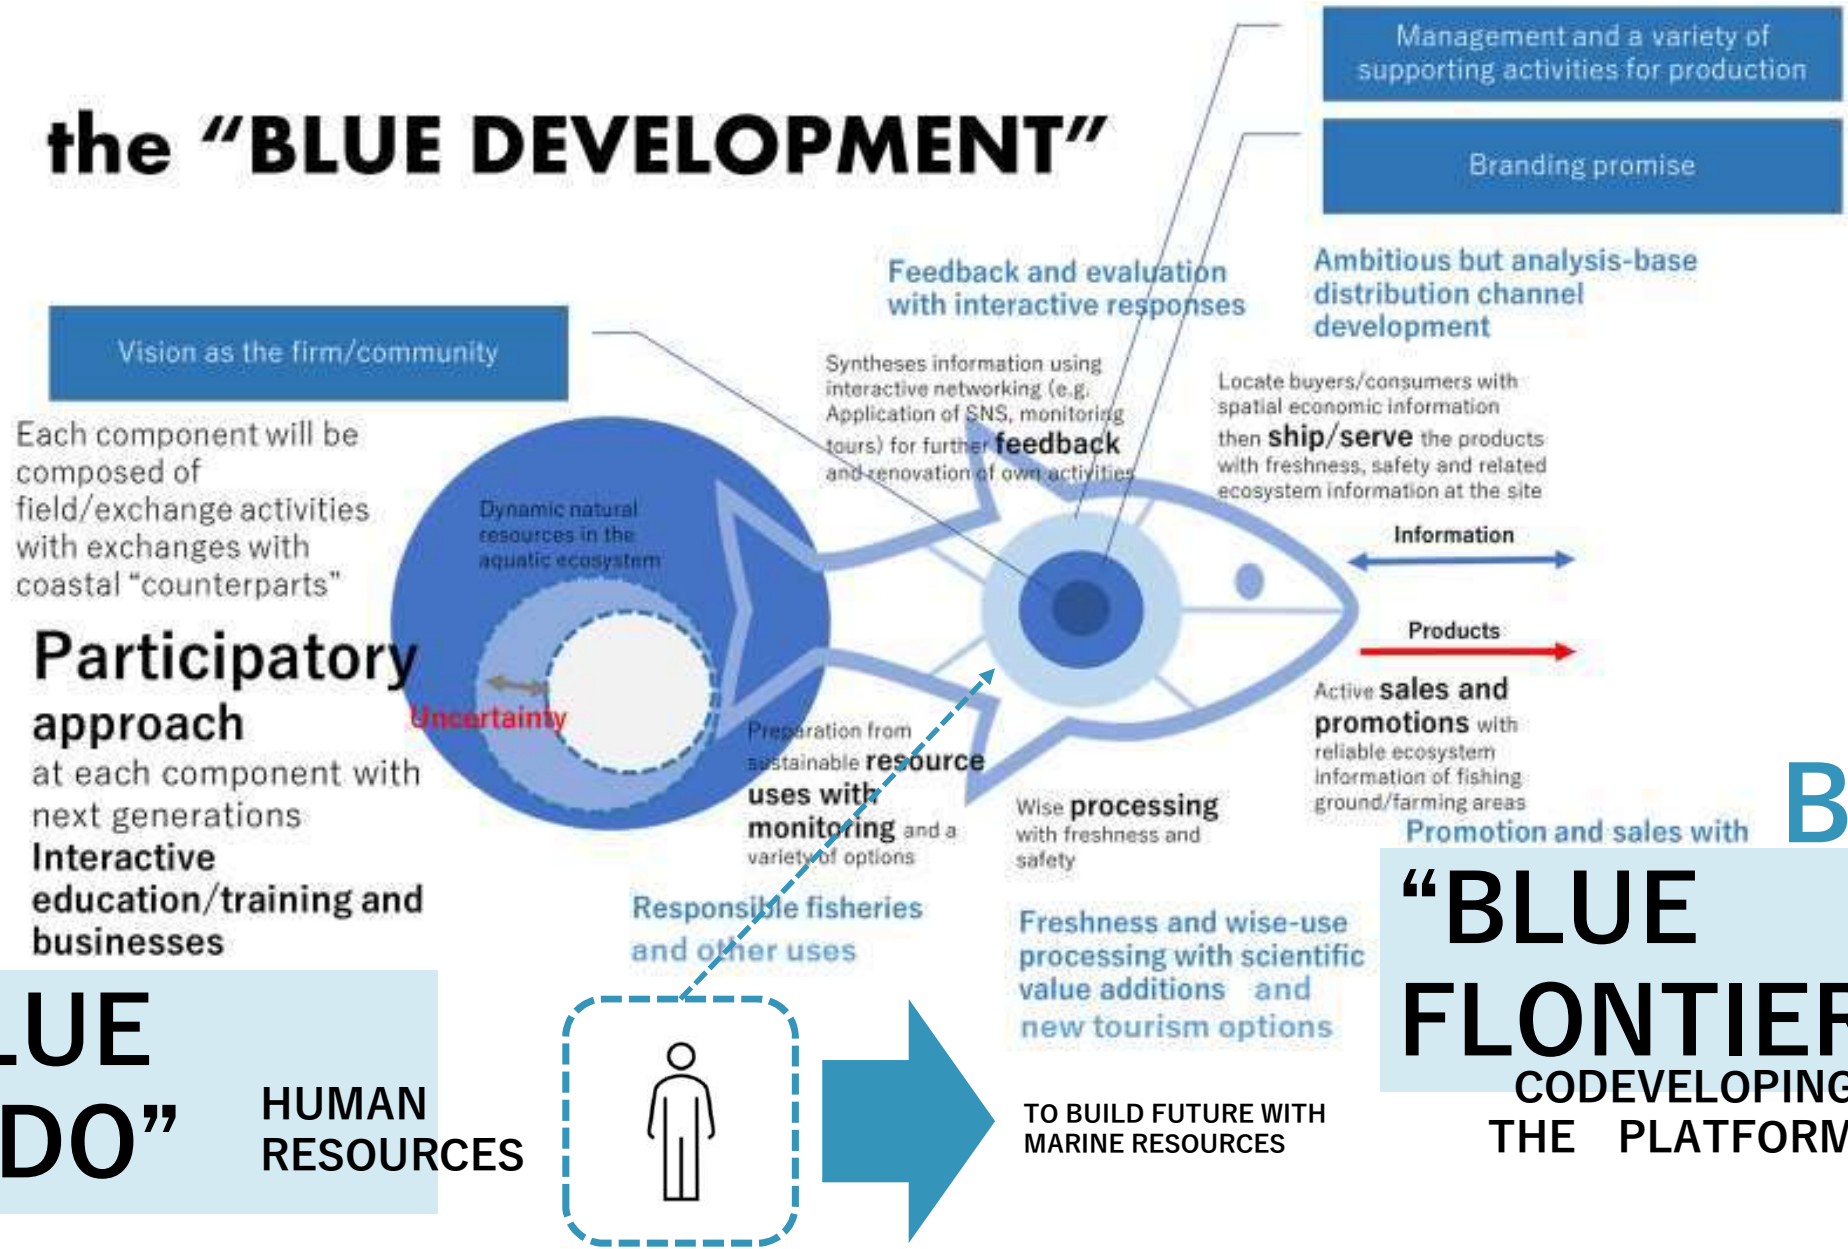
Management and a variety of supporting activities for production

Branding promise

the "BLUE DEVELOPMENT"

Feedback and evaluation with interactive responses

Ambitious but analysis-base distribution channel development

Vision as the firm/community

Each component will be composed of field/exchange activities with exchanges with coastal "counterparts"

Syntheses information using interactive networking (e.g. Application of SNS, monitoring tours) for further feedback and renovation of own activities

Locate buyers/consumers with spatial economic information then ship/serve the products with freshness, safety and related ecosystem information at the site

Dynamic natural resources in the aquatic ecosystem

Information

Products

Participatory approach at each component with next generations

Interactive education/training and businesses

Uncertainty

Preparation from sustainable resource uses with monitoring and a variety of options

Wise processing with freshness and safety

Active sales and promotions with reliable ecosystem information of fishing ground/farming areas

Promotion and sales with

B

Responsible fisheries and other uses

Freshness and wise-use processing with scientific value additions and new tourism options

"BLUE FLONTIER

CODEVELOPING THE PLATFORM

LUE DO"

HUMAN RESOURCES

TO BUILD FUTURE WITH MARINE RESOURCES